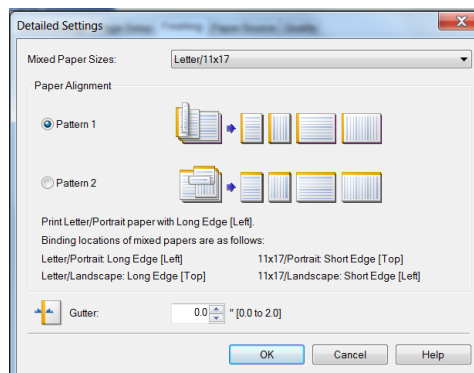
Detailed Settings

Mixed Paper Sizes: Letter/11x17

Paper Alignment

Pattern 1

Pattern 2

Print Letter/Portrait paper with Long Edge [Left].

Binding locations of mixed papers are as follows:

| Letter/Portrait: Long Edge [Left] | 11x17/Portrait: Short Edge [Top] |
|---|---|
| Letter/Landscape: Long Edge [Top] | 11x17/Landscape: Short Edge [Left] |

Gutter: 0.0 " [0.0 to 2.0]

OK Cancel Help